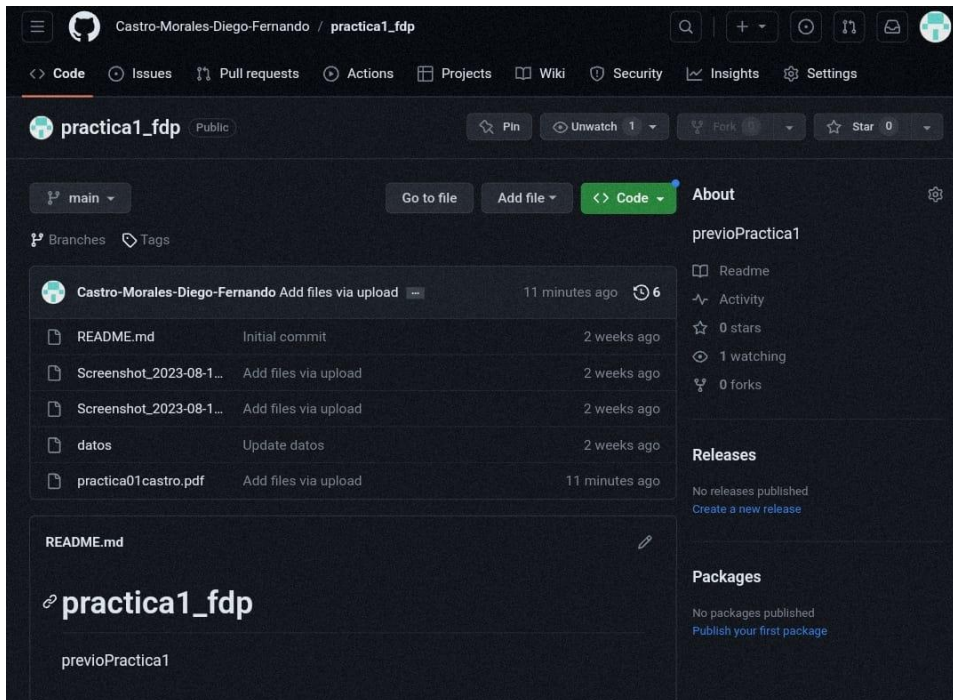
Castro-Morales-Diego-Fernando / practica1_fdp

<> Code    Issues    Pull requests    Actions    Projects    Wiki    Security    Insights    Settings

practica1_fdp  Public

Pin    Unwatch 1    Fork 0    Star 0

main    Go to file    Add file    <> Code

Branches    Tags

Castro-Morales-Diego-Fernando Add files via upload    11 minutes ago    6

| | | |
|---|---|---|
| README.md | Initial commit | 2 weeks ago |
| Screenshot_2023-08-1... | Add files via upload | 2 weeks ago |
| Screenshot_2023-08-1... | Add files via upload | 2 weeks ago |
| datos | Update datos | 2 weeks ago |
| practica01castro.pdf | Add files via upload | 11 minutes ago |

README.md

practica1_fdp

previoPractica1

About

previoPractica1

Readme

Activity

0 stars

1 watching

0 forks

Releases

No releases published

Create a new release

Packages

No packages published

Publish your first package